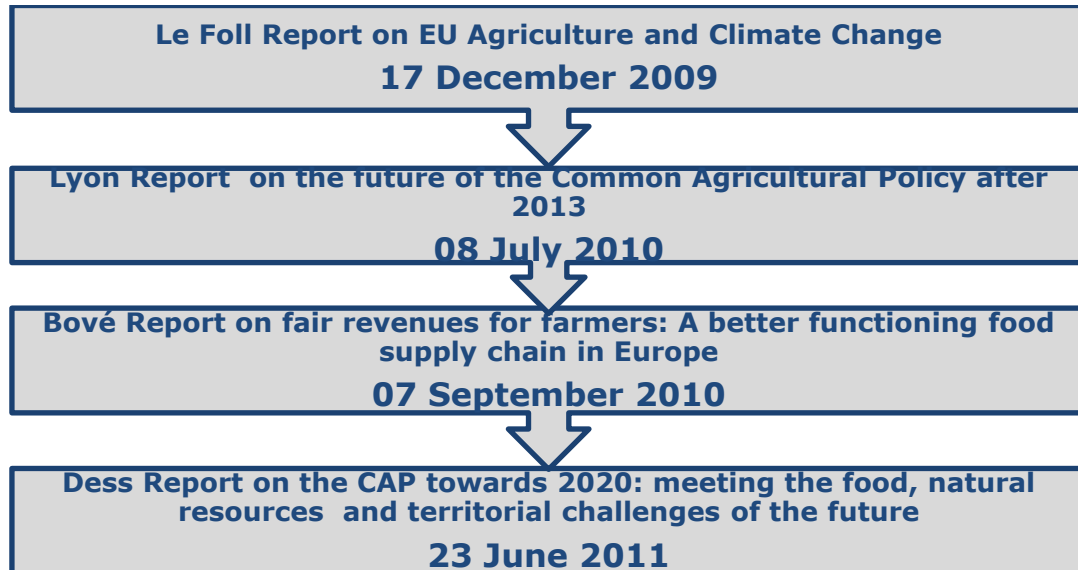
Le Foll Report on EU Agriculture and Climate Change

17 December 2009

Lyon Report on the future of the Common Agricultural Policy after 2013

08 July 2010

Bové Report on fair revenues for farmers: A better functioning food supply chain in Europe

07 September 2010

Dess Report on the CAP towards 2020: meeting the food, natural resources and territorial challenges of the future

23 June 2011